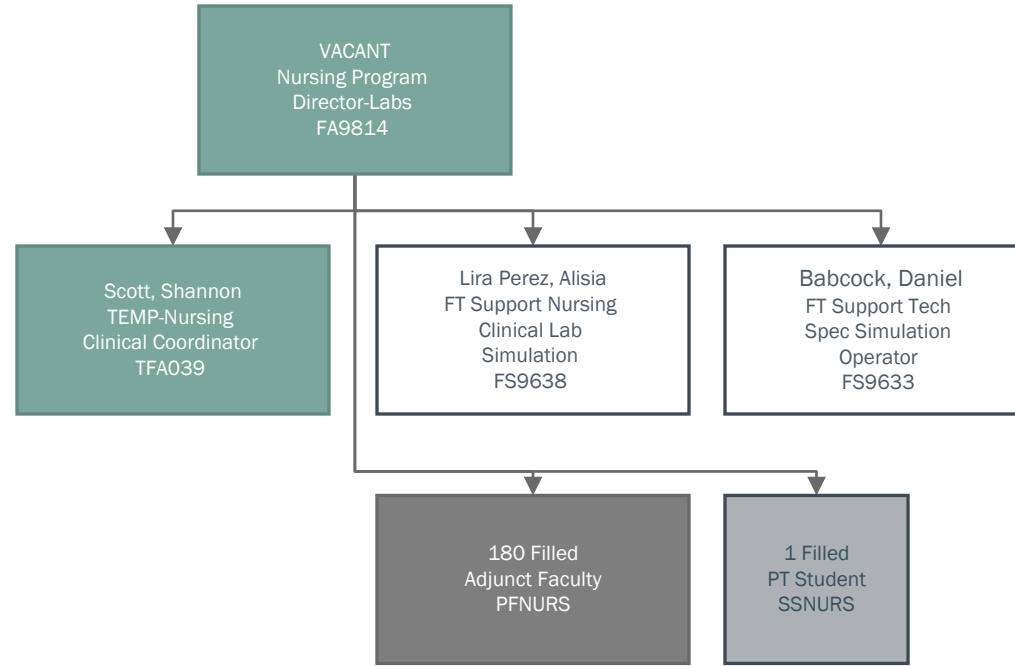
VACANT
Nursing Program
Director-Labs
FA9814

Scott, Shannon
TEMP-Nursing
Clinical Coordinator
TFA039

Lira Perez, Alisia
FT Support Nursing
Clinical Lab
Simulation
FS9638

Babcock, Daniel
FT Support Tech
Spec Simulation
Operator
FS9633

180 Filled
Adjunct Faculty
PFNURS

1 Filled
PT Student
SSNURS